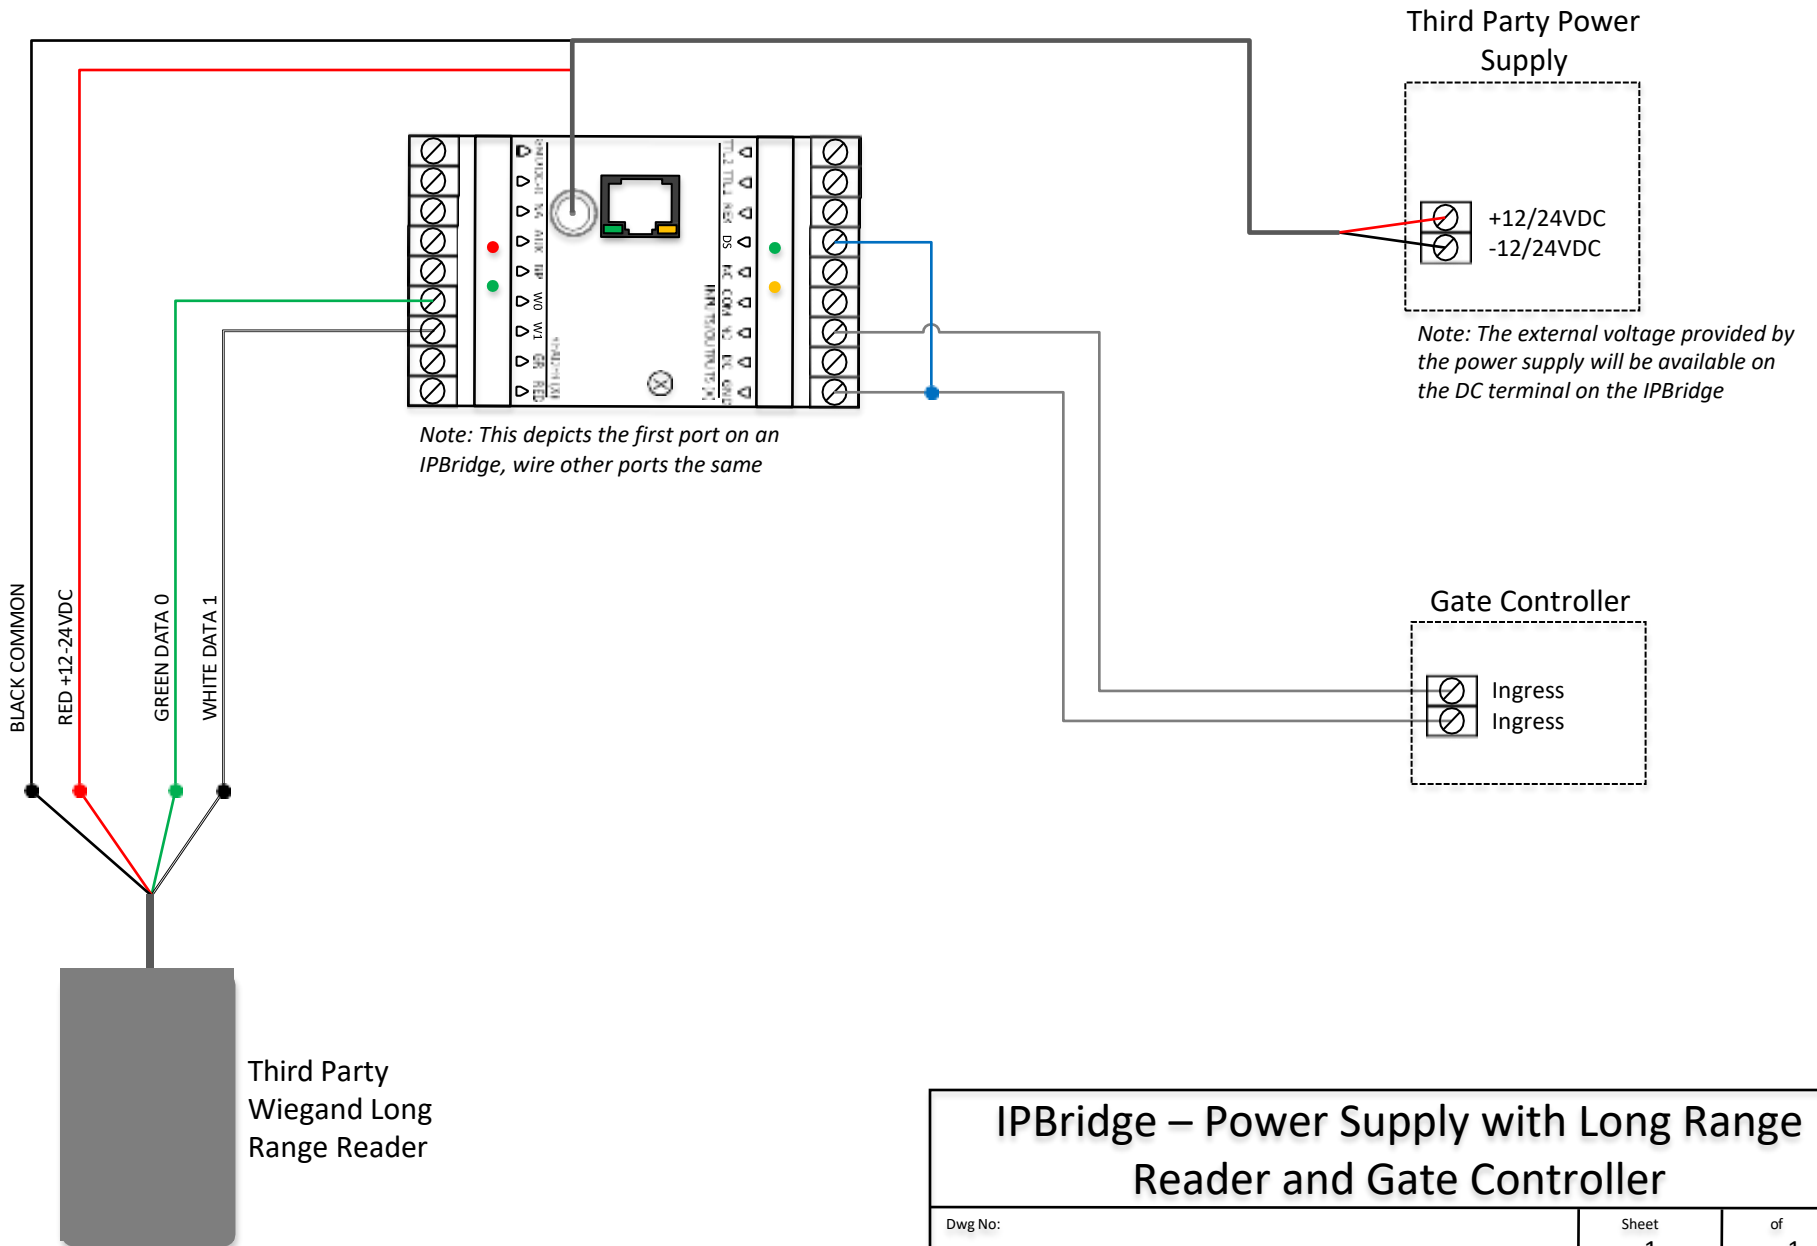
Third Party Power Supply

+12/24VDC
-12/24VDC

Note: The external voltage provided by the power supply will be available on the DC terminal on the IPBridge

Note: This depicts the first port on an IPBridge, wire other ports the same

BLACK COMMON
RED +12-24VDC
GREEN DATA 0
WHITE DATA 1

Gate Controller

Ingress
Ingress

Third Party Wiegand Long Range Reader

IPBridge – Power Supply with Long Range Reader and Gate Controller

| Dwg No: | Sheet | of |
|---|---|---|
| | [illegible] | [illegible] |